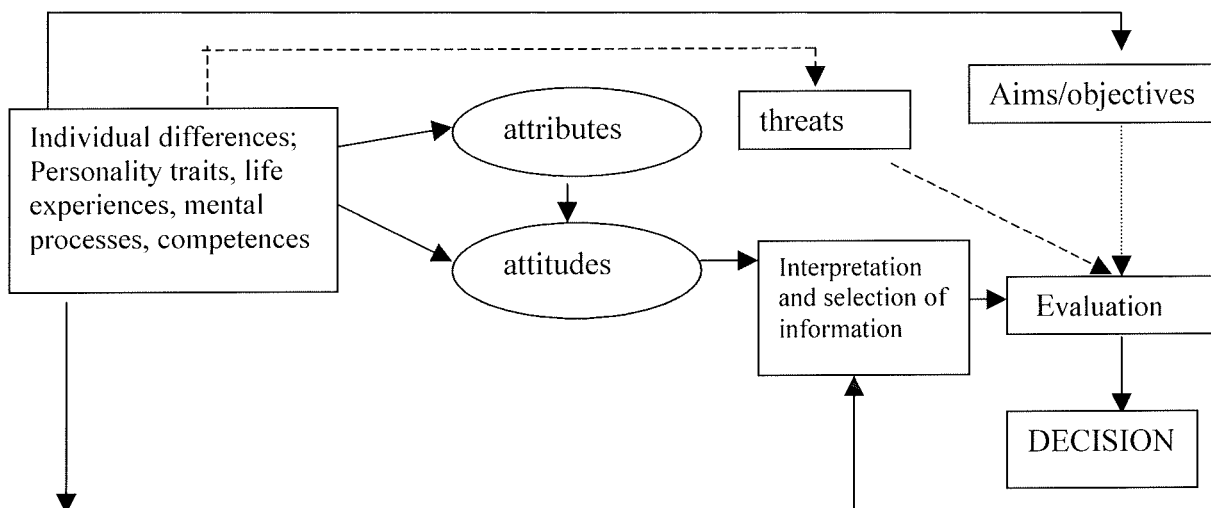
Individual differences; Personality traits, life experiences, mental processes, competences

attributes

attitudes

threats

Aims/objectives

Interpretation and selection of information

Evaluation

DECISION